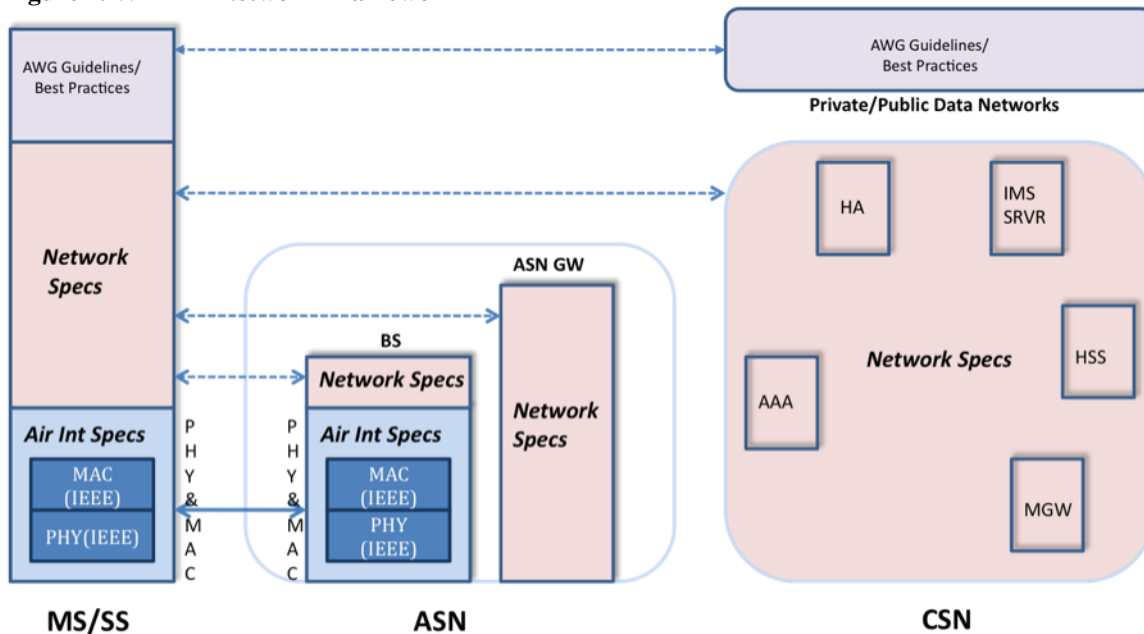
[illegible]

AWG Guidelines/ Best Practices

AWG Guidelines/ Best Practices

Private/Public Data Networks

Network Specs

HA

IMS SRVR

ASN GW

BS

Network Specs

Network Specs

Network Specs

HSS

AAA

Air Int Specs

P H Y & M A C

P H Y & M A C

Air Int Specs

MAC (IEEE)

PHY(IEEE)

MAC (IEEE)

PHY (IEEE)

MGW

MS/SS

ASN

CSN